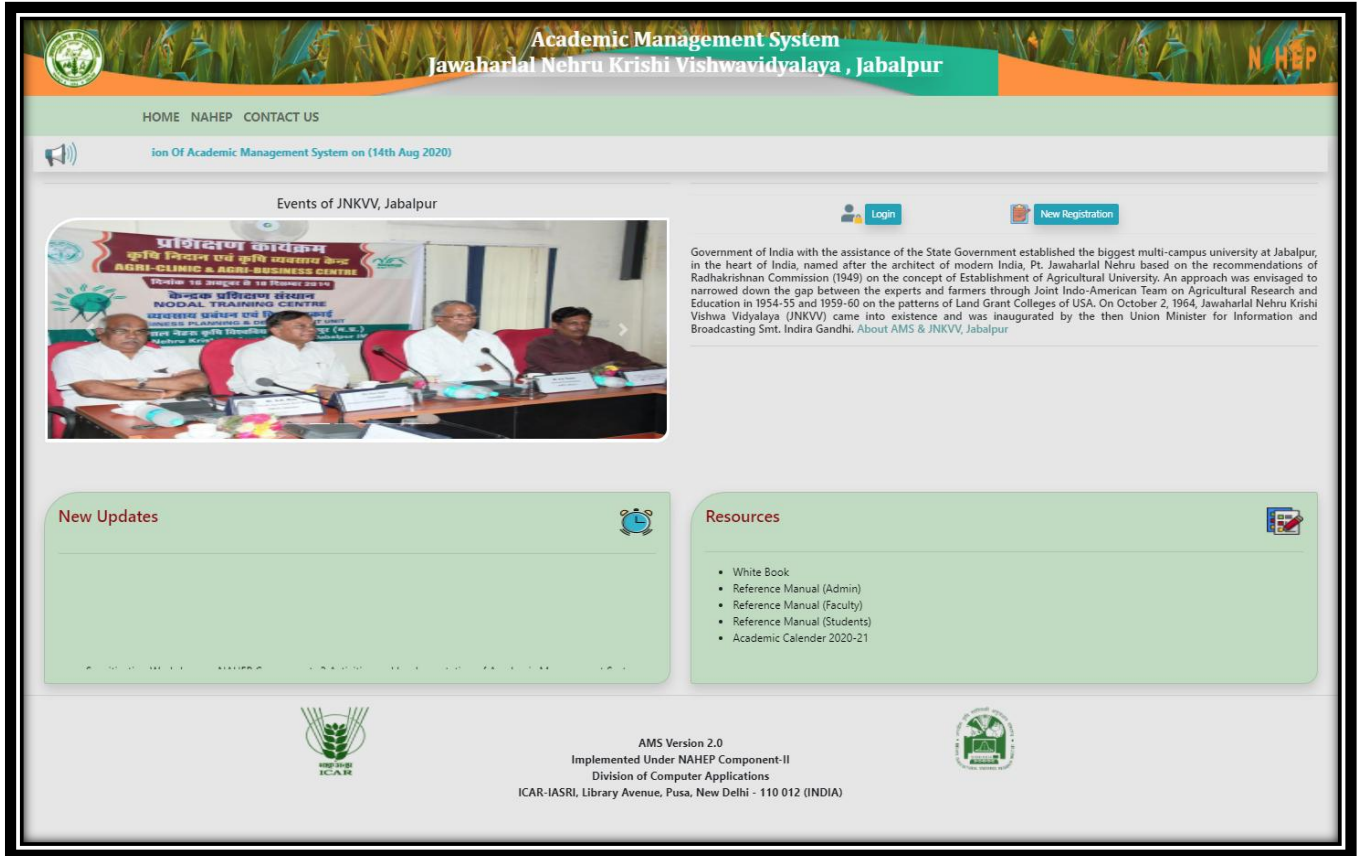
Academic Management System
Jawaharlal Nehru Krishi Vishwavidyalaya , Jabalpur

NAHEP

HOME NAHEP CONTACT US

ion Of Academic Management System on (14th Aug 2020)

Events of JNKVV, Jabalpur

प्रशिक्षण कार्यक्रम
कृषि निदान एवं कृषि व्यवसाय केन्द्र
AGRI-CLINIC & AGRI-BUSINESS CENTRE
केन्द्रक प्रशिक्षण संस्थान
NODAL TRAINING CENTRE

Login

New Registration

Government of India with the assistance of the State Government established the biggest multi-campus university at Jabalpur, in the heart of India, named after the architect of modern India, Pt. Jawaharlal Nehru based on the recommendations of Radhakrishnan Commission (1949) on the concept of Establishment of Agricultural University. An approach was envisaged to narrowed down the gap between the experts and farmers through Joint Indo-American Team on Agricultural Research and Education in 1954-55 and 1959-60 on the patterns of Land Grant Colleges of USA. On October 2, 1964, Jawaharlal Nehru Krishi Vishwa Vidyalaya (JNKVV) came into existence and was inaugurated by the then Union Minister for Information and Broadcasting Smt. Indira Gandhi. About AMS & JNKVV, Jabalpur

New Updates

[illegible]

Resources

- White Book
- Reference Manual (Admin)
- Reference Manual (Faculty)
- Reference Manual (Students)
- Academic Calender 2020-21

ICAR

AMS Version 2.0
Implemented Under NAHEP Component-II
Division of Computer Applications
ICAR-IASRI, Library Avenue, Pusa, New Delhi - 110 012 (INDIA)